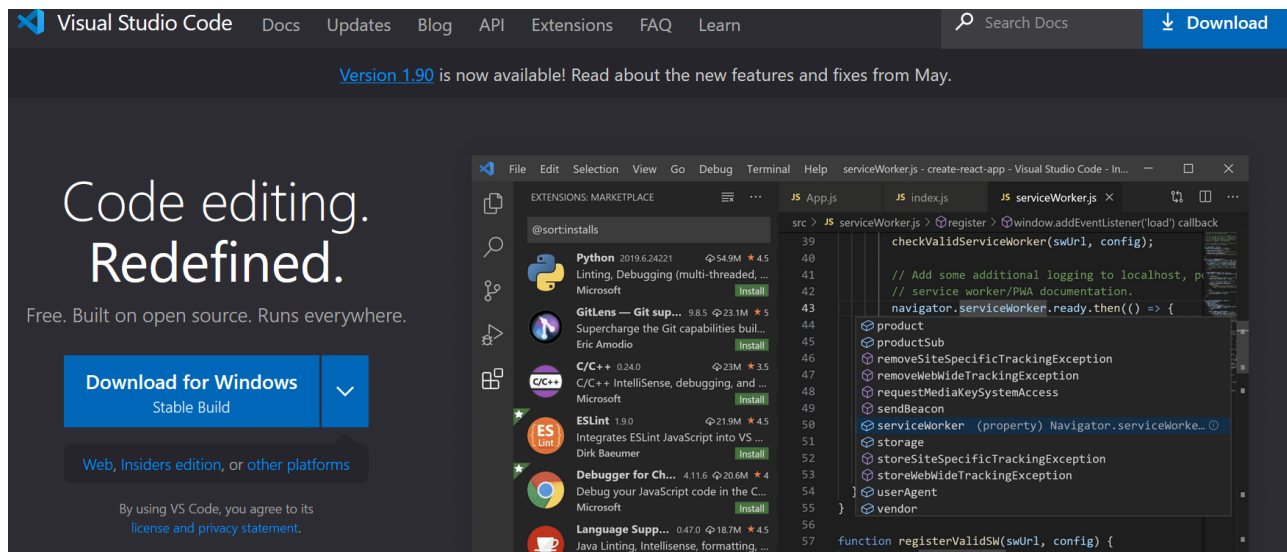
Visual Studio Code Docs Updates Blog API Extensions FAQ Learn Search Docs Download

Version 1.90 is now available! Read about the new features and fixes from May.

Code editing. Redefined.

Free. Built on open source. Runs everywhere.

Download for Windows
Stable Build

Web, Insiders edition, or other platforms

By using VS Code, you agree to its license and privacy statement.

File Edit Selection View Go Debug Terminal Help serviceWorker.js - create-react-app - Visual Studio Code - In...

EXTENSIONS: MARKETPLACE

@sort:installs

Python 2019.6.24221 54.9M 4.5
Linting, Debugging (multi-threaded, ...
Microsoft Install

GitLens — Git sup... 9.8.5 23.1M 5
Supercharge the Git capabilities buil...
Eric Amodio Install

C/C++ 0.24.0 23M 3.5
C/C++ IntelliSense, debugging, and ...
Microsoft Install

ESLint 1.9.0 21.9M 4.5
Integrates ESLint JavaScript into VS ...
Dirk Baeumer Install

Debugger for Ch... 4.11.6 20.6M 4
Debug your JavaScript code in the C...
Microsoft Install

Language Supp... 0.47.0 18.7M 4.5
Java Linting, Intellisense, formatting, ...

JS App.js JS index.js JS serviceWorker.js

src > JS serviceWorker.js > register > window.addEventListener('load') callback

39 checkValidServiceWorker(swUrl, config);
40
41 // Add some additional logging to localhost, p
42 // service worker/PWA documentation.
43 navigator.serviceWorker.ready.then(() => {
44 product
45 productSub
46 removeSiteSpecificTrackingException
47 removeWebWideTrackingException
48 requestMediaKeySystemAccess
49 sendBeacon
50 serviceWorker (property) Navigator.serviceWorke...
51 storage
52 storeSiteSpecificTrackingException
53 storeWebWideTrackingException
54 } userAgent
55 } vendor
56
57 function registerValidSW(swUrl, config) {